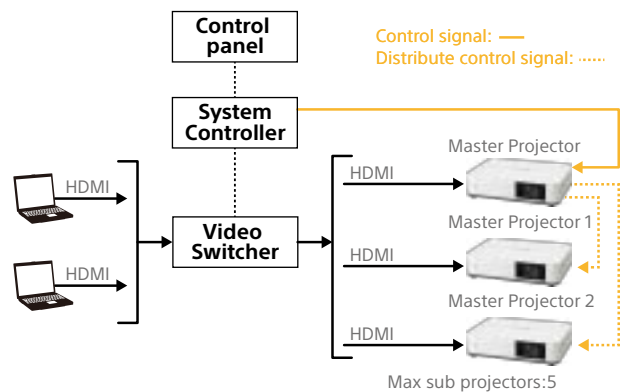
Control panel

Control signal:

Distribute control signal:

System Controller

Master Projector

HDMI

HDMI

HDMI

Video Switcher

Master Projector 1

HDMI

HDMI

Master Projector 2

HDMI

Max sub projectors:5